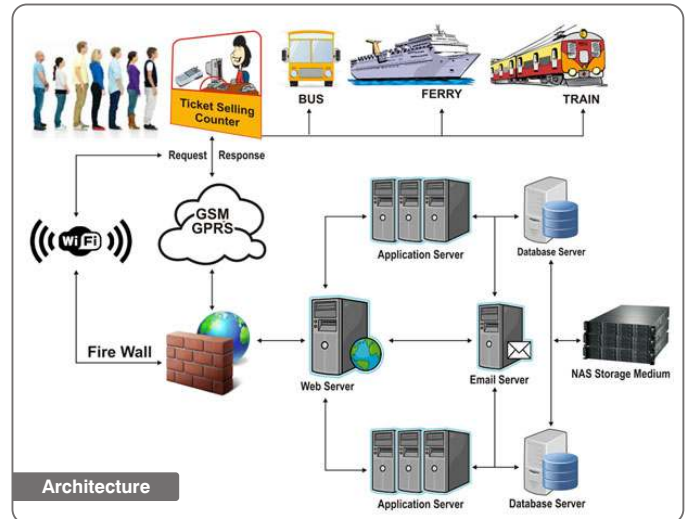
Ticket Selling Counter

BUS

FERRY

TRAIN

Request

Response

Wi Fi

GSM GPRS

Application Server

Database Server

Fire Wall

Web Server

Email Server

NAS Storage Medium

Application Server

Database Server

Architecture